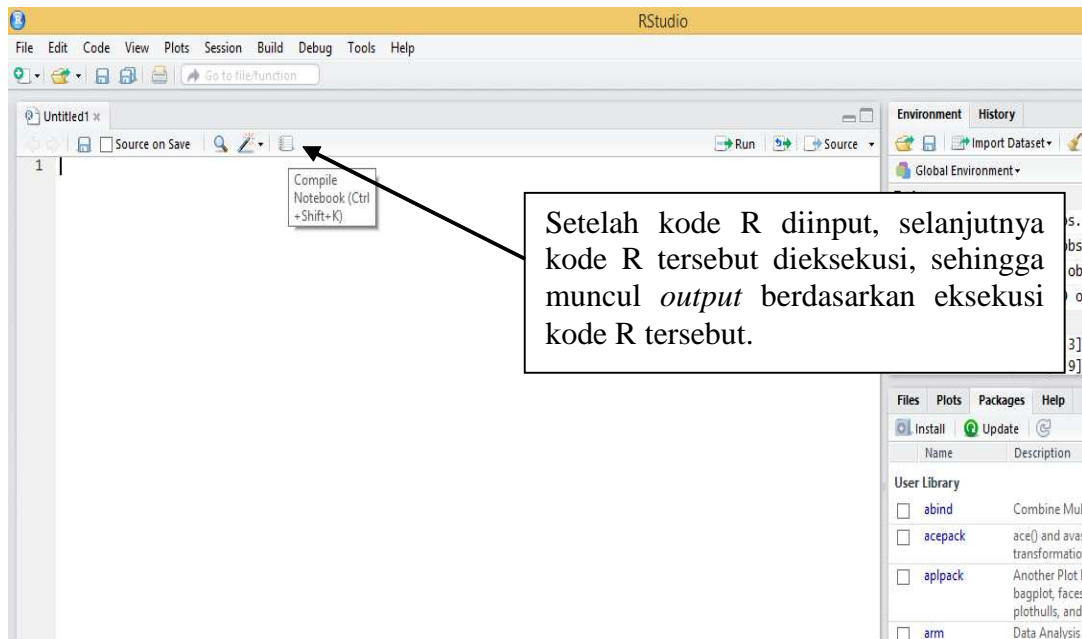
RStudio

File Edit Code View Plots Session Build Debug Tools Help

Go to file/function

Untitled1 ×

Source on Save

Run Source

1

Compile Notebook (Ctrl +Shift+K)

Setelah kode R diinput, selanjutnya kode R tersebut dieksekusi, sehingga muncul *output* berdasarkan eksekusi kode R tersebut.

Environment History

Import Dataset

Global Environment

Files Plots Packages Help

Install Update

Name Description

User Library

abind Combine Mul

acepack ace() and avas transformatio

aplpack Another Plot bagplot, faces plothulls, and

arm Data Analysis